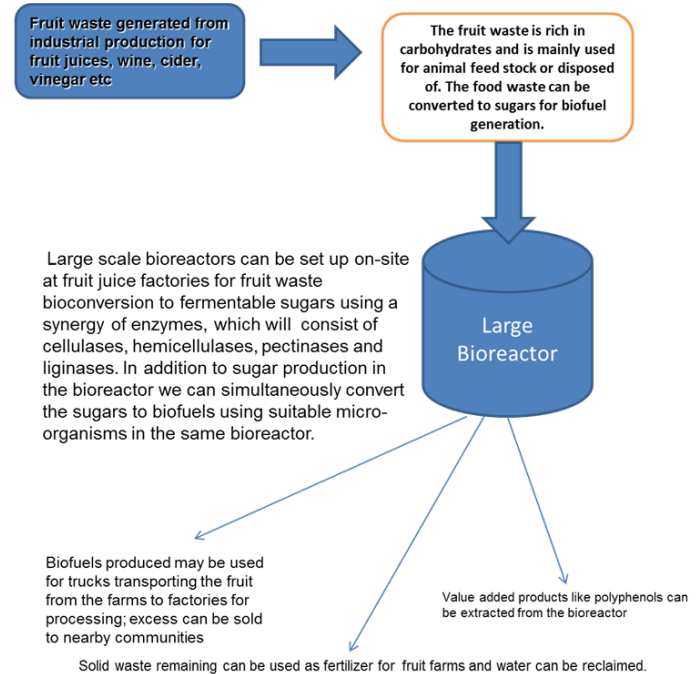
Fruit waste generated from industrial production for fruit juices, wine, cider, vinegar etc

The fruit waste is rich in carbohydrates and is mainly used for animal feed stock or disposed of. The food waste can be converted to sugars for biofuel generation.

Large scale bioreactors can be set up on-site at fruit juice factories for fruit waste bioconversion to fermentable sugars using a synergy of enzymes, which will consist of cellulases, hemicellulases, pectinases and liginases. In addition to sugar production in the bioreactor we can simultaneously convert the sugars to biofuels using suitable micro-organisms in the same bioreactor.

Large Bioreactor

Biofuels produced may be used for trucks transporting the fruit from the farms to factories for processing; excess can be sold to nearby communities

Value added products like polyphenols can be extracted from the bioreactor

Solid waste remaining can be used as fertilizer for fruit farms and water can be reclaimed.